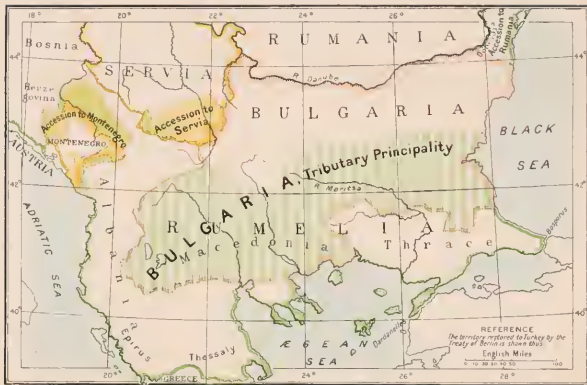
18° 20° 22° 24° 26°

Bosnia

RUMANIA

Accession to Rumania

44°

SERVIA

Herzegovina

Accession to Montenegro

Accession to Servia

R. Danube

BULGARIA

MONTENEGRO

AUSTRIA

BLACK SEA

42°

Tributary Principality

R. Maritza

ADRIATIC SEA

ALBANIA

BULGARIA

RUMELIA

Macedonia

Thrace

Bosporus

Dardanelles

Epirus

Thessaly

ÆGEAN SEA

40°

GREECE

20° 24° 26° 28°

REFERENCE
The territory restored to Turkey by the Treaty of Berlin is shown thus
English Miles
0 10 20 30 40 50 100